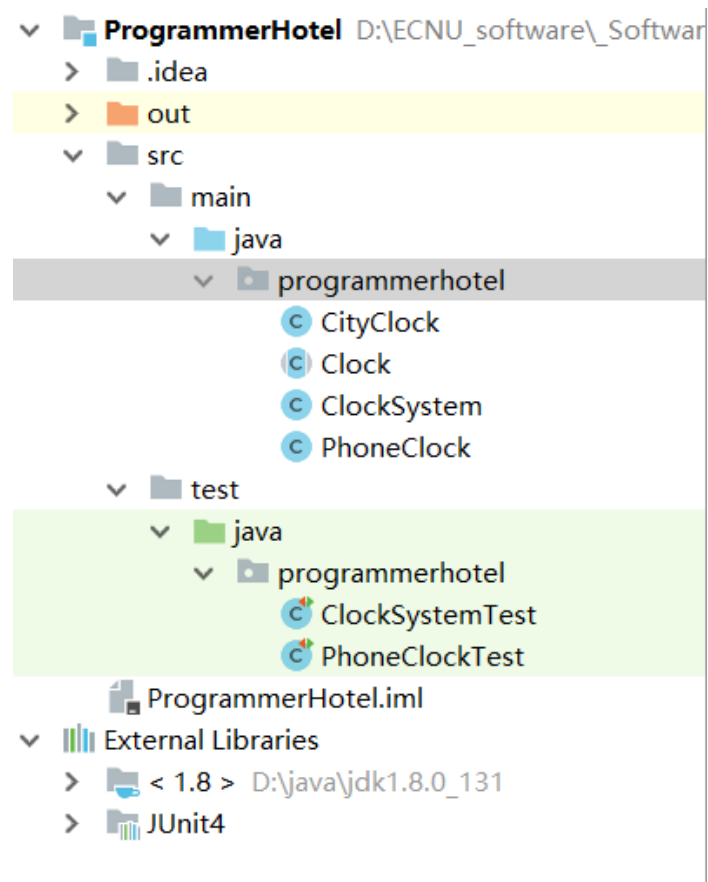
ProgrammerHotel D:\ECNU_software\_Softwar
.idea
out
src
main
java
programmerhotel
CityClock
Clock
ClockSystem
PhoneClock
test
java
programmerhotel
ClockSystemTest
PhoneClockTest
ProgrammerHotel.iml
External Libraries
< 1.8 > D:\java\jdk1.8.0_131
JUnit4